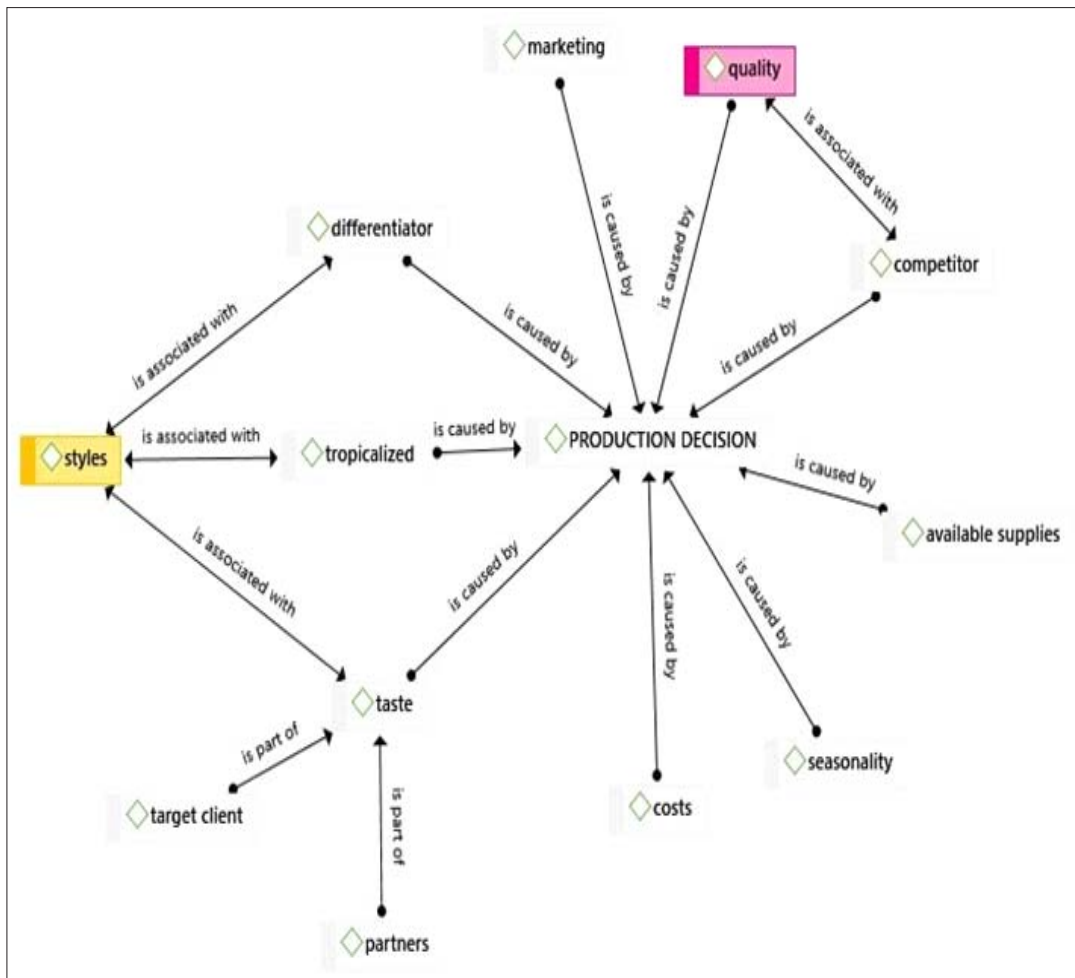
marketing

quality

is caused by

is caused by

is associated with

differentiator

competitor

is associated with

is caused by

is caused by

styles

is associated with

tropicalized

is caused by

PRODUCTION DECISION

is caused by

available supplies

is associated with

is caused by

is caused by

is caused by

taste

is part of

is part of

target client

costs

seasonality

partners